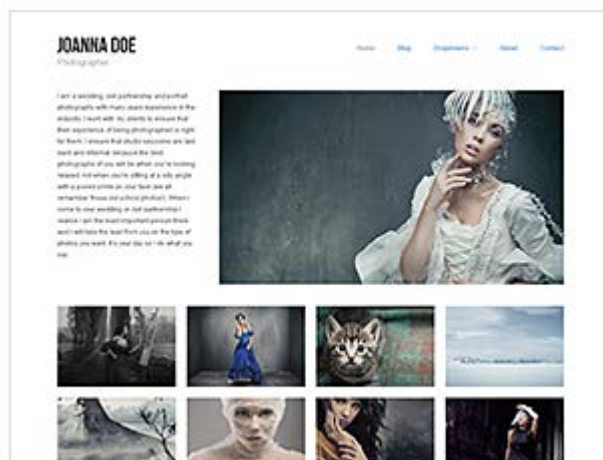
JOANNA DOE
Photographer

Home Blog Dropdowns Hand Contact

I am a wedding, civil partnership and portrait photographer with many years experience in the industry. I work with my clients to ensure that their experience of being photographed is right for them. I ensure that studio sessions are laid back and informal because the best photographs of you will be when you're looking relaxed, not when you're sitting at a silly angle with a forced smile on your face (we all remember those old school photos!). When I come to your wedding or civil partnership I realise I am the least important person there and I will take the lead from you on the type of photos you want. It's your day so I do what you say.